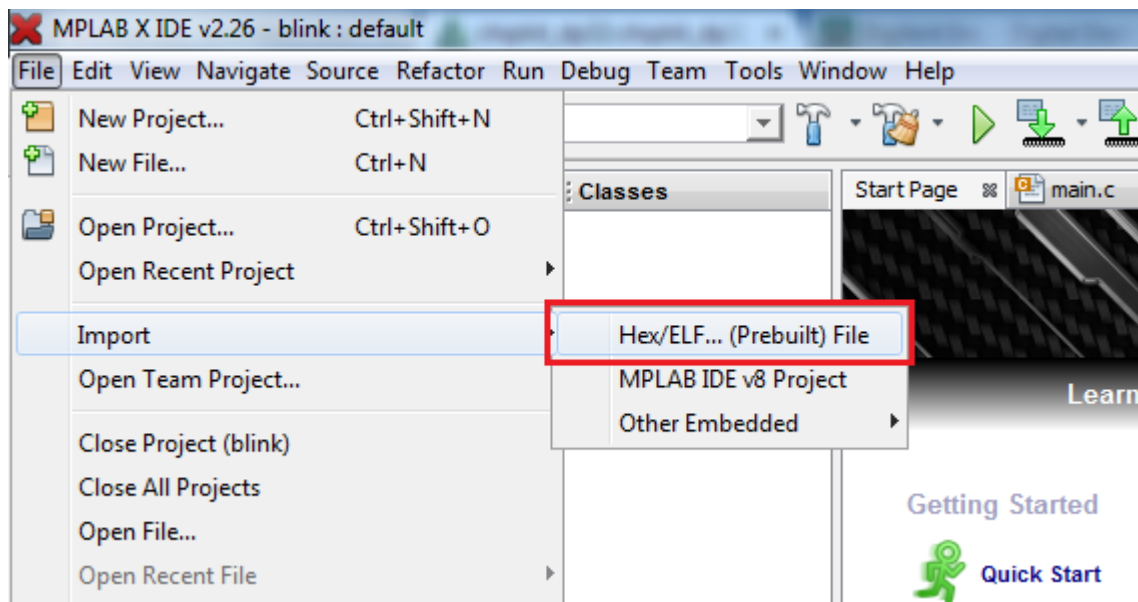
MPLAB X IDE v2.26 - blink : default

File Edit View Navigate Source Refactor Run Debug Team Tools Window Help

New Project... Ctrl+Shift+N
New File... Ctrl+N
Open Project... Ctrl+Shift+O
Open Recent Project
Import
Open Team Project...
Close Project (blink)
Close All Projects
Open File...
Open Recent File

Hex/ELF... (Prebuilt) File
MPLAB IDE v8 Project
Other Embedded

Classes

Start Page
main.c

Learn

Getting Started

Quick Start